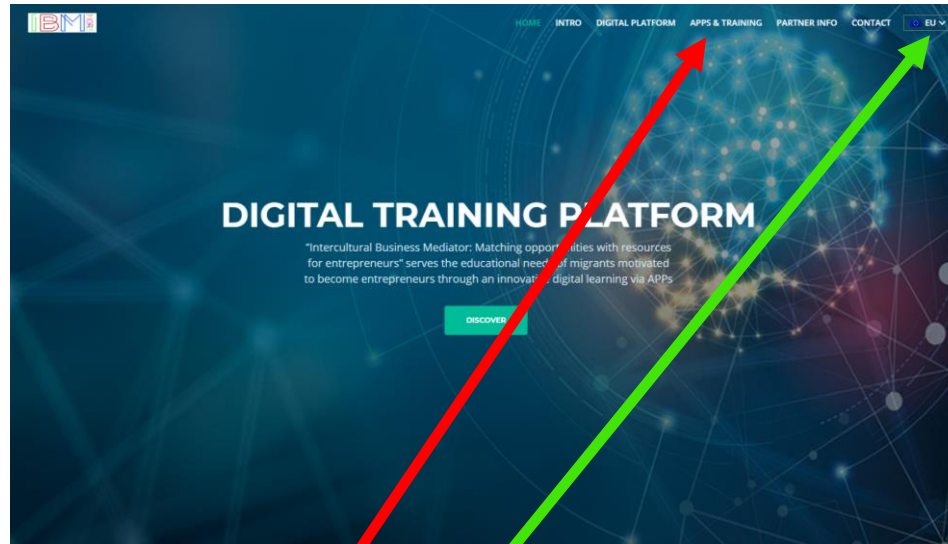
IBM

HOME INTRO DIGITAL PLATFORM APPS & TRAINING PARTNER INFO CONTACT EU

DIGITAL TRAINING PLATFORM

"Intercultural Business Mediator: Matching opport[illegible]ities with resources for entrepreneurs" serves the educational need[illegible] of migrants motivated to become entrepreneurs through an innovati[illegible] digital learning via APPs

DISCOVER